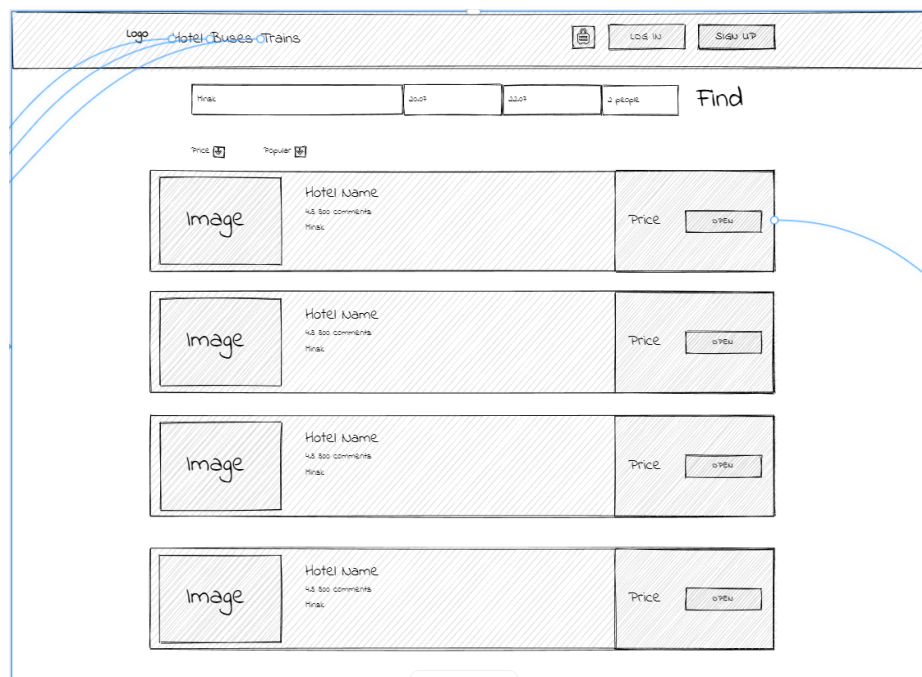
Logo Hotel Buses Trains

LOG IN SIGN UP

Minsk 20.07 22.07 2 people Find

Price Popular

Image

Hotel Name

4.8 300 comments

Minsk

Price OPEN

Image

Hotel Name

4.8 300 comments

Minsk

Price OPEN

Image

Hotel Name

4.8 300 comments

Minsk

Price OPEN

Image

Hotel Name

4.8 300 comments

Minsk

Price OPEN